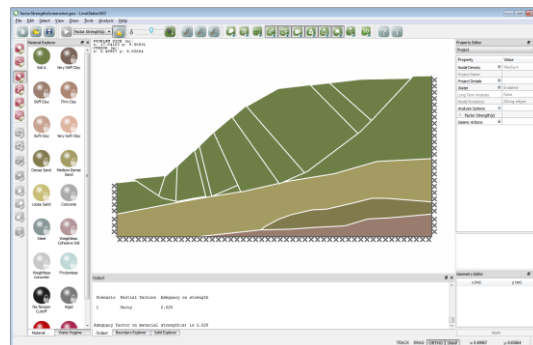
File Edit Select View Draw Tools Analysis Help

Factor Strength(s)

Material Explorer

Soil A
Very Stiff Clay
Stiff Clay
Firm Clay
Soft Clay
Very Soft Clay
Dense Sand
Medium Dense Sand
Loose Sand
Concrete
Steel
Weightless Cohesive Soil
Weightless Concrete
Frictionless
No Tension Cutoff
Rigid
Material
Water Regime

Property Editor
Project
Property
Value
Model Density
Project Name
Project Details
Water
Enabled
Long Term Analysis
False
Model Analysis
Analysis Options
Factor Strength(s)
Seismic Actions

Output

Scenario  Partial factors  Adequacy on strength

1  Unity  2.020

Adequacy factor on material strength(s) is 2.020

Output
Boundary Explorer
Solid Explorer

Geometry Editor
x (m)
y (m)
Apply

TRACK
SNAP
ORTHO